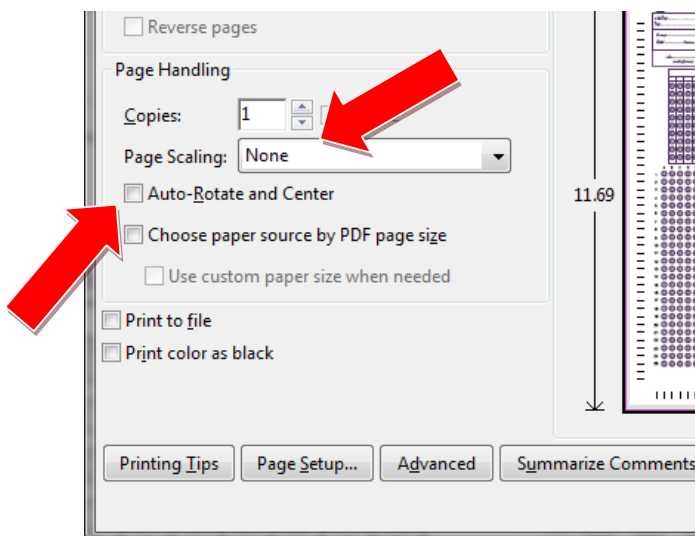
Reverse pages

Page Handling

Copies: 1

Page Scaling: None

Auto-Rotate and Center

Choose paper source by PDF page size

Use custom paper size when needed

Print to file

Print color as black

11.69

Printing Tips

Page Setup...

Advanced

Summarize Comments